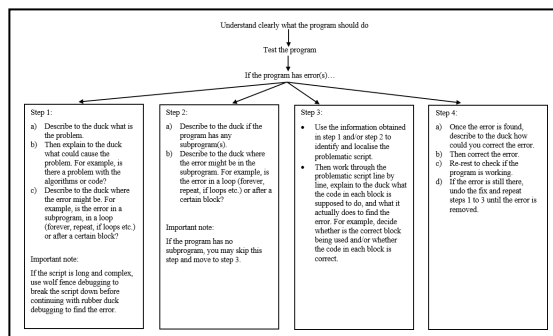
Understand clearly what the program should do

Test the program

If the program has error(s)…

Step 1:

a) Describe to the duck what is the problem.
b) Then explain to the duck what could cause the problem. For example, is there a problem with the algorithms or code?
c) Describe to the duck where the error might be. For example, is the error in a subprogram, in a loop (forever, repeat, if loops etc.) or after a certain block?

Important note:

If the script is long and complex, use wolf fence debugging to break the script down before continuing with rubber duck debugging to find the error.

Step 2:

a) Describe to the duck if the program has any subprogram(s).
b) Describe to the duck where the error might be in the subprogram. For example, is the error in a loop (forever, repeat, if loops etc.) or after a certain block?

Important note:

If the program has no subprogram, you may skip this step and move to step 3.

Step 3:

• Use the information obtained in step 1 and/or step 2 to identify and localise the problematic script.
• Then work through the problematic script line by line, explain to the duck what the code in each block is supposed to do, and what it actually does to find the error. For example, decide whether is the correct block being used and/or whether the code in each block is correct.

Step 4:

a) Once the error is found, describe to the duck how could you correct the error.
b) Then correct the error.
c) Re-rest to check if the program is working.
d) If the error is still there, undo the fix and repeat steps 1 to 3 until the error is removed.